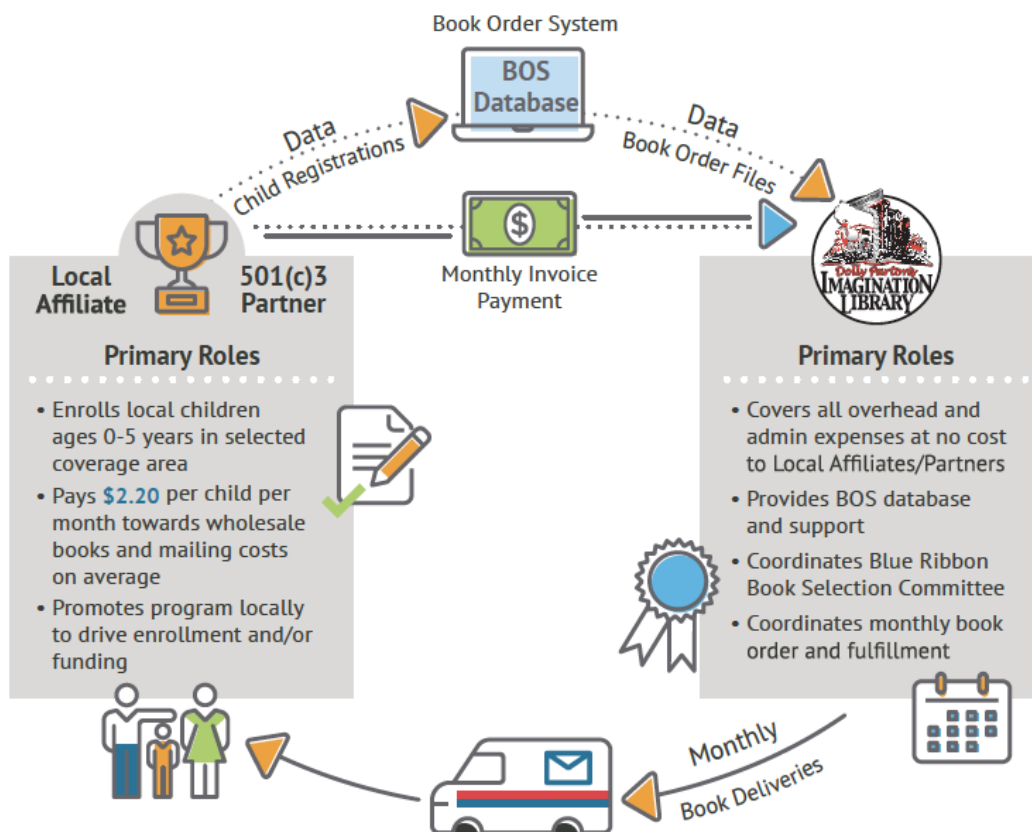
Book Order System

BOS Database

Data
Child Registrations

Data
Book Order Files

Local Affiliate

501(c)3 Partner

Monthly Invoice Payment

Dolly Parton's
IMAGINATION LIBRARY

Primary Roles

• Enrolls local children ages 0-5 years in selected coverage area
• Pays $2.20 per child per month towards wholesale books and mailing costs on average
• Promotes program locally to drive enrollment and/or funding

Primary Roles

• Covers all overhead and admin expenses at no cost to Local Affiliates/Partners
• Provides BOS database and support
• Coordinates Blue Ribbon Book Selection Committee
• Coordinates monthly book order and fulfillment

Monthly
Book Deliveries